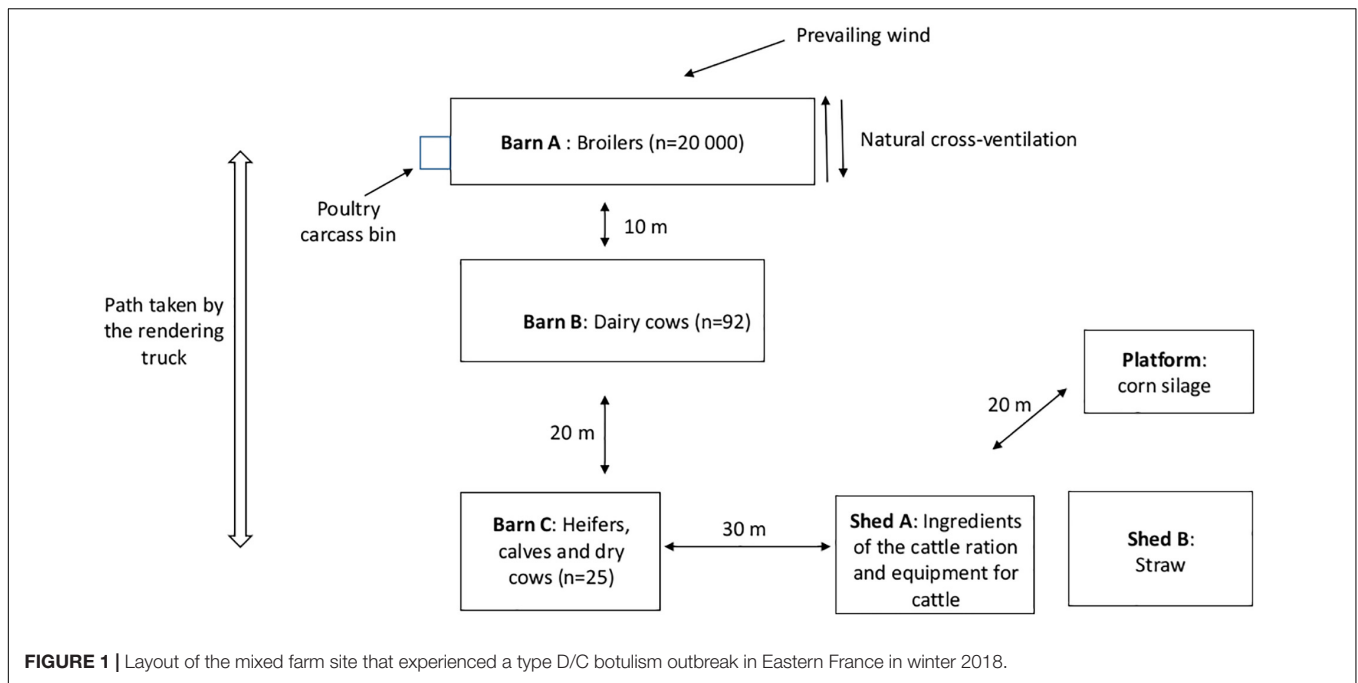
Prevailing wind

Barn A : Broilers (n=20 000)

Natural cross-ventilation

Poultry carcass bin

10 m

Path taken by the rendering truck

Barn B: Dairy cows (n=92)

Platform: corn silage

20 m

20 m

Barn C: Heifers, calves and dry cows (n=25)

30 m

Shed A: Ingredients of the cattle ration and equipment for cattle

Shed B: Straw

FIGURE 1 | Layout of the mixed farm site that experienced a type D/C botulism outbreak in Eastern France in winter 2018.